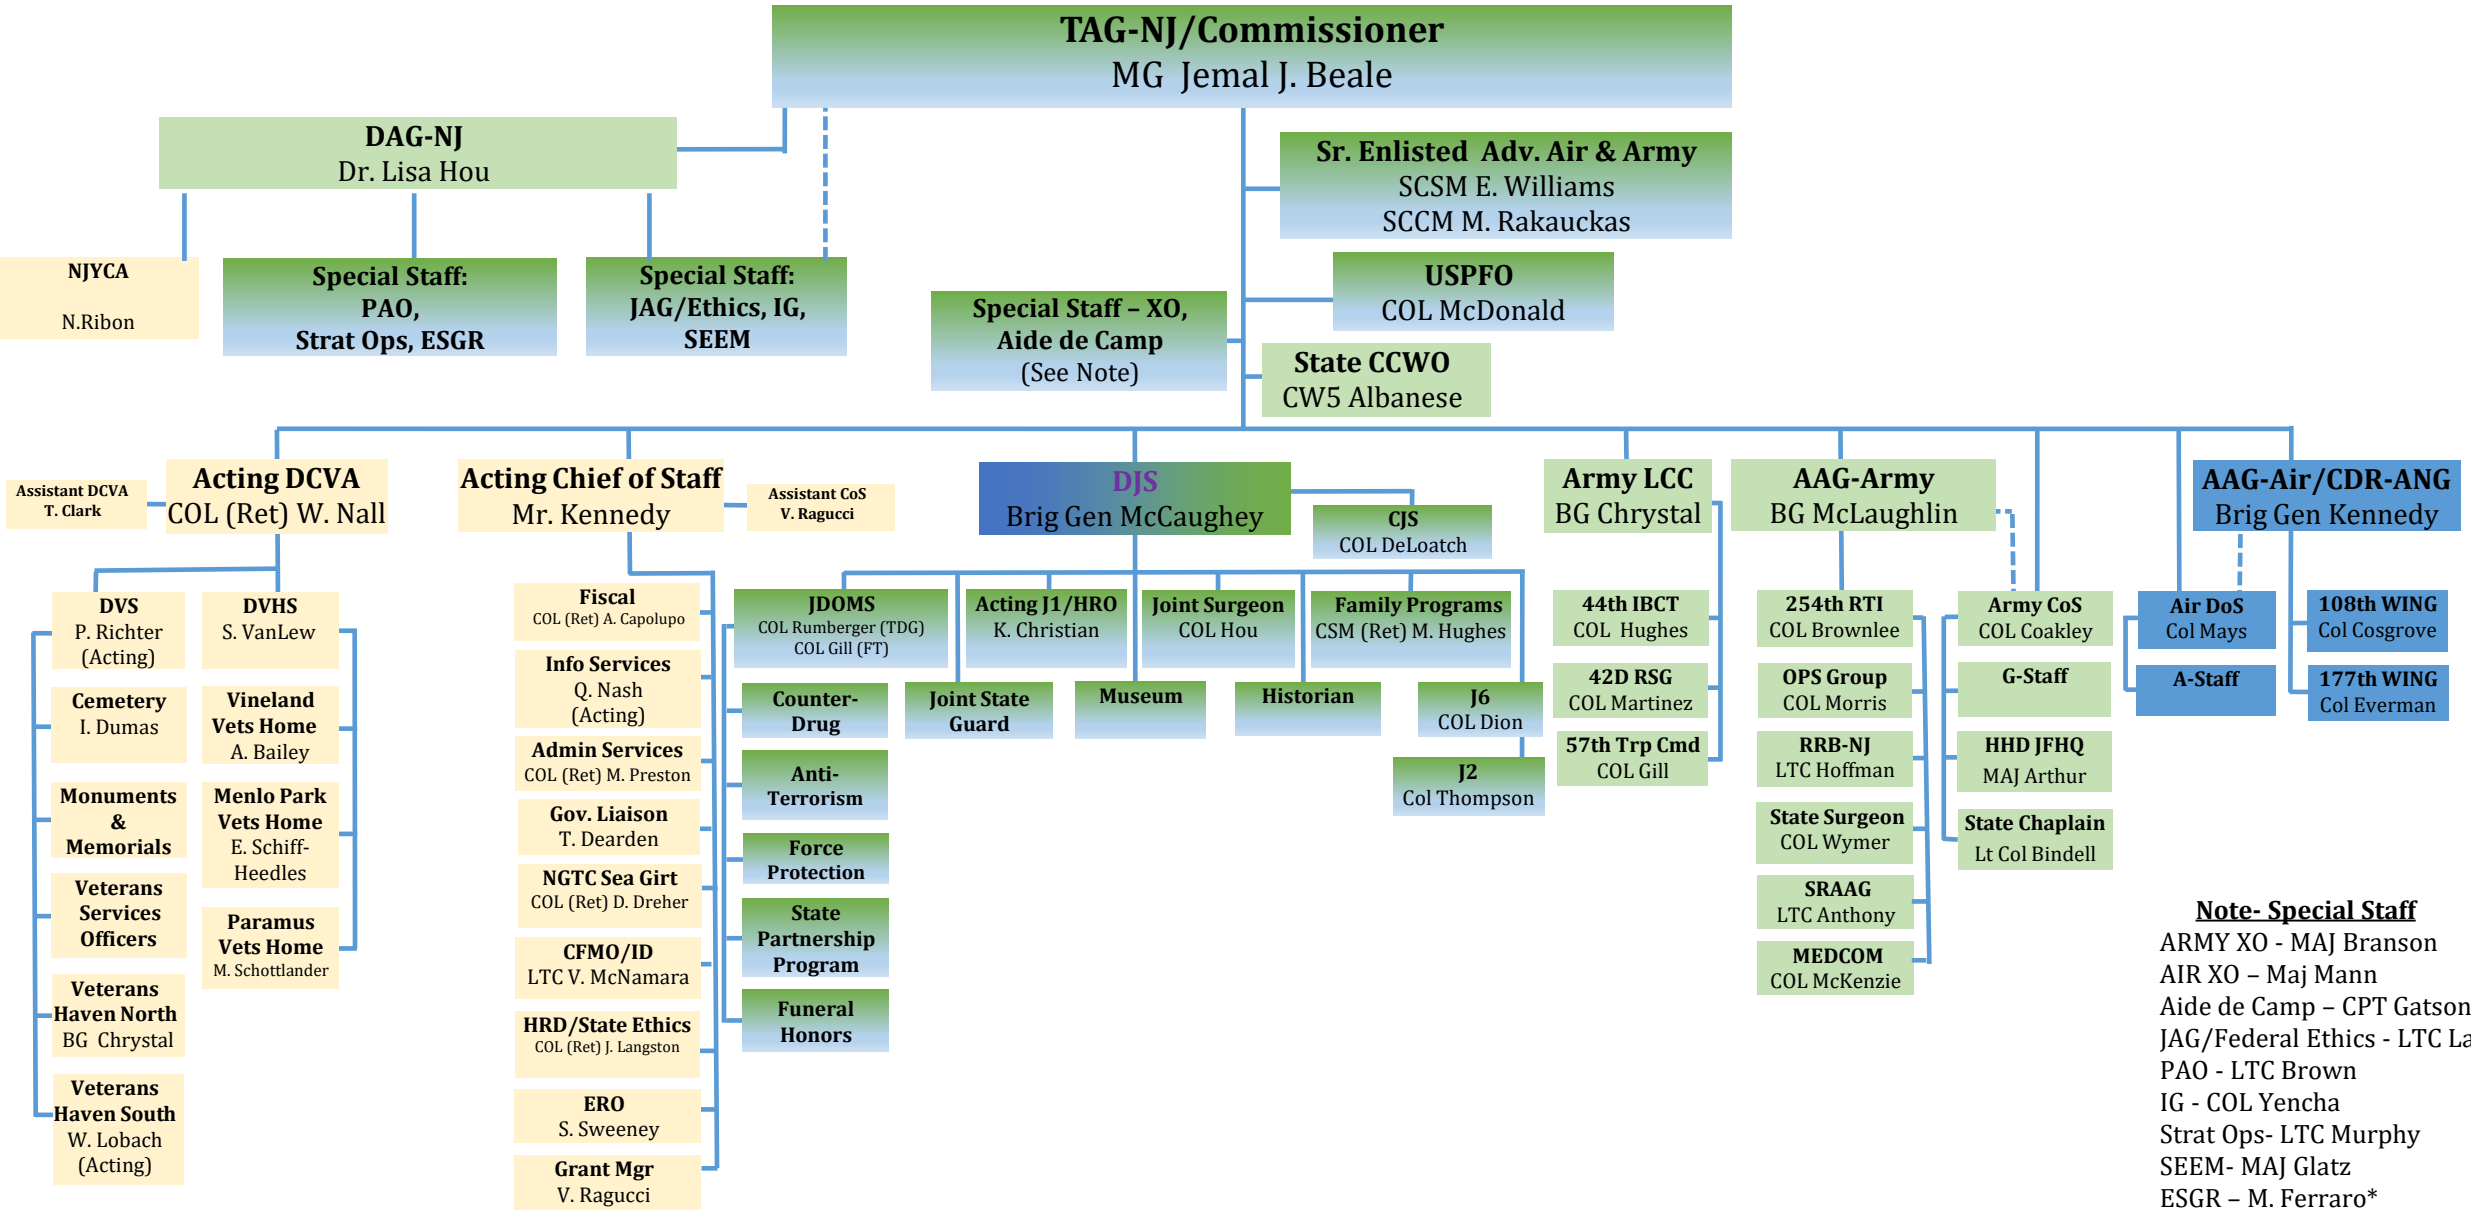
TAG-NJ/Commissioner
MG Jemal J. Beale

DAG-NJ
Dr. Lisa Hou

Sr. Enlisted Adv. Air & Army
SCSM E. Williams
SCCM M. Rakauckas

NJYCA
N.Ribon

Special Staff:
PAO,
Strat Ops, ESGR

Special Staff:
JAG/Ethics, IG,
SEEM

USPFO
COL McDonald

Special Staff – XO,
Aide de Camp
(See Note)

State CCWO
CW5 Albanese

Assistant DCVA
T. Clark

Acting DCVA
COL (Ret) W. Nall

Acting Chief of Staff
Mr. Kennedy

Assistant CoS
V. Ragucci

DJS
Brig Gen McCaughey

CJS
COL DeLoatch

Army LCC
BG Chrystal

AAG-Army
BG McLaughlin

AAG-Air/CDR-ANG
Brig Gen Kennedy

DVS
P. Richter
(Acting)

DVHS
S. VanLew

Cemetery
I. Dumas

Vineland
Vets Home
A. Bailey

Monuments
&
Memorials

Menlo Park
Vets Home
E. Schiff-Heedles

Veterans
Services
Officers

Paramus
Vets Home
M. Schottlander

Veterans
Haven North
BG Chrystal

Veterans
Haven South
W. Lobach
(Acting)

Fiscal
COL (Ret) A. Capolupo

Info Services
Q. Nash
(Acting)

Admin Services
COL (Ret) M. Preston

Gov. Liaison
T. Dearden

NGTC Sea Girt
COL (Ret) D. Dreher

CFMO/ID
LTC V. McNamara

HRD/State Ethics
COL (Ret) J. Langston

ERO
S. Sweeney

Grant Mgr
V. Ragucci

JDOMS
COL Rumberger (TDG)
COL Gill (FT)

Acting J1/HRO
K. Christian

Joint Surgeon
COL Hou

Family Programs
CSM (Ret) M. Hughes

Counter-
Drug

Joint State
Guard

Museum

Historian

J6
COL Dion

Anti-
Terrorism

J2
Col Thompson

Force
Protection

State
Partnership
Program

Funeral
Honors

44th IBCT
COL Hughes

42D RSG
COL Martinez

57th Trp Cmd
COL Gill

254th RTI
COL Brownlee

OPS Group
COL Morris

RRB-NJ
LTC Hoffman

State Surgeon
COL Wymer

SRAAG
LTC Anthony

MEDCOM
COL McKenzie

Army CoS
COL Coakley

G-Staff

HHD JFHQ
MAJ Arthur

State Chaplain
Lt Col Bindell

Air DoS
Col Mays

A-Staff

108th WING
Col Cosgrove

177th WING
Col Everman

Note- Special Staff
ARMY XO - MAJ Branson
AIR XO – Maj Mann
Aide de Camp – CPT Gatson
JAG/Federal Ethics - LTC La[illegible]
PAO - LTC Brown
IG - COL Yencha
Strat Ops- LTC Murphy
SEEM- MAJ Glatz
ESGR – M. Ferraro*